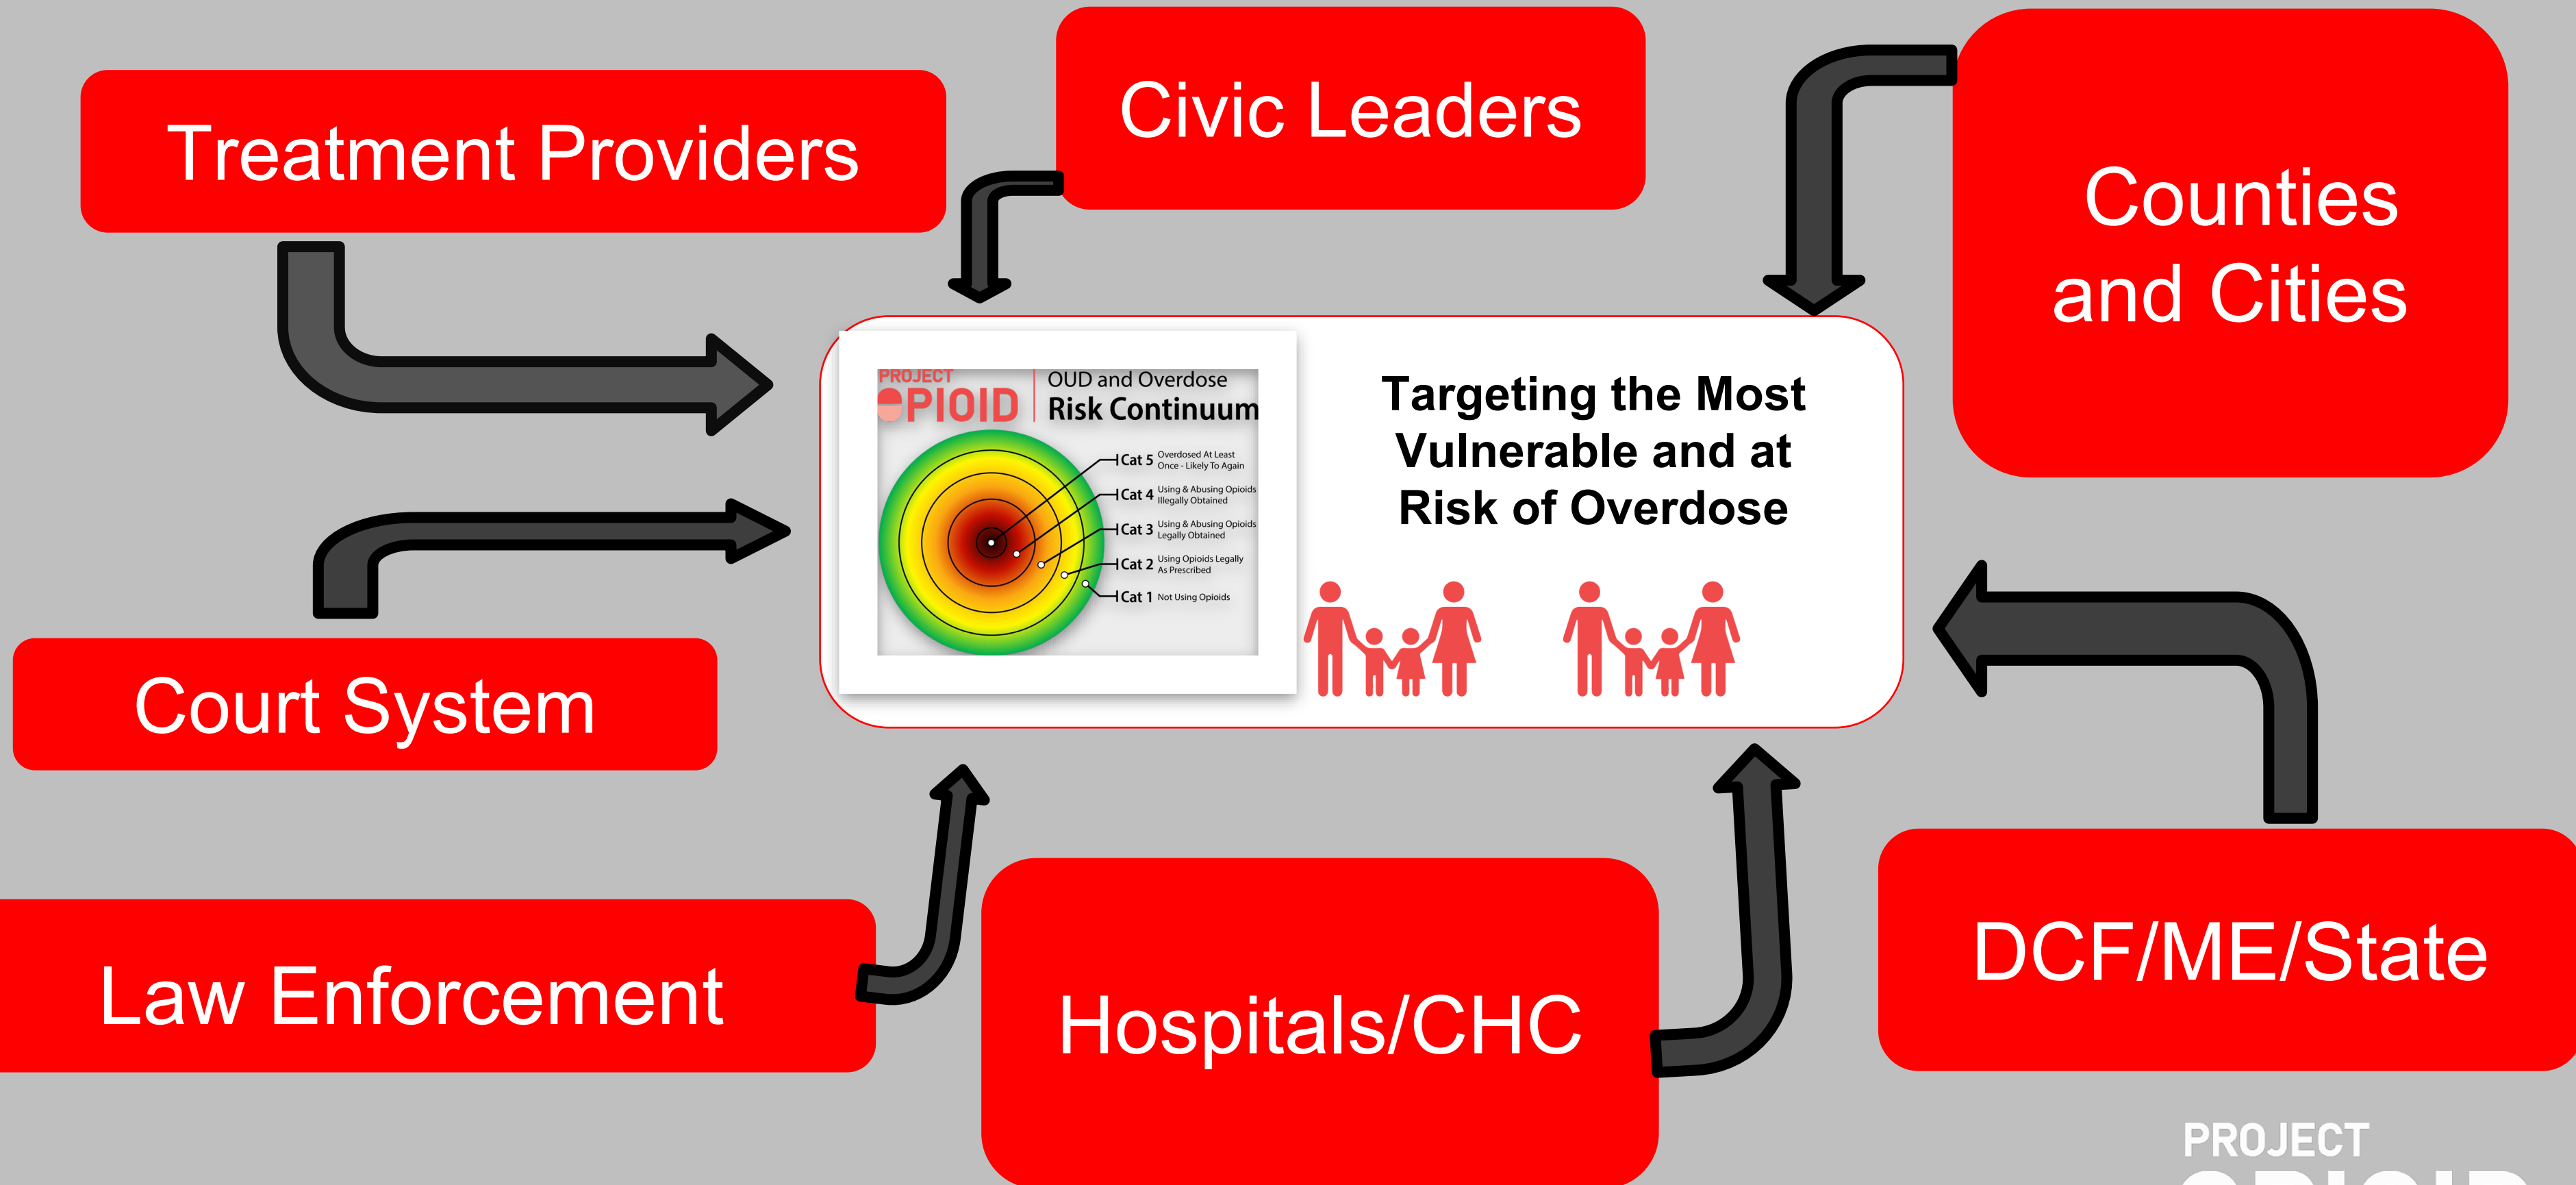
Treatment Providers

Civic Leaders

Counties and Cities

PROJECT OPIOID

OUD and Overdose Risk Continuum

Cat 5 Overdosed At Least Once - Likely To Again

Cat 4 Using & Abusing Opioids Illegally Obtained

Cat 3 Using & Abusing Opioids Legally Obtained

Cat 2 Using Opioids Legally As Prescribed

Cat 1 Not Using Opioids

Targeting the Most Vulnerable and at Risk of Overdose

Court System

Law Enforcement

Hospitals/CHC

DCF/ME/State

PROJECT
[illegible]